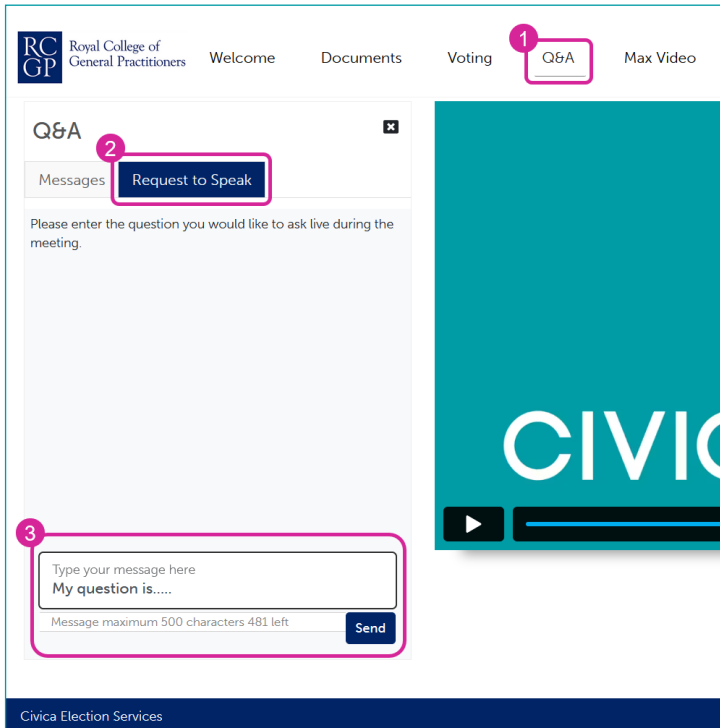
RC GP Royal College of General Practitioners

Welcome Documents Voting 1 Q&A Max Video

Q&A

2

Messages Request to Speak

Please enter the question you would like to ask live during the meeting.

CIVIC

3

Type your message here
My question is.....

Message maximum 500 characters 481 left

Send

Civica Election Services